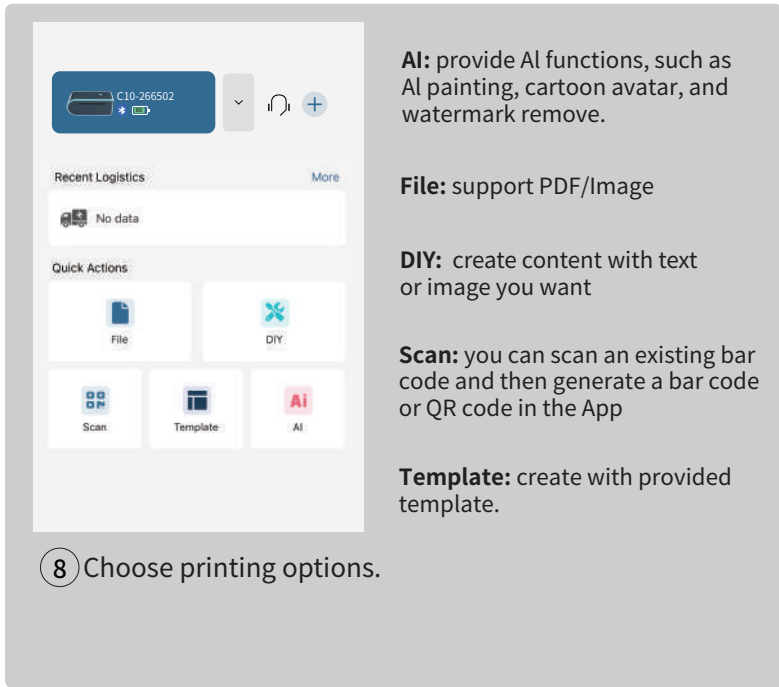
C10-266502

Recent Logistics More

No data

Quick Actions

File

DIY

Scan

Template

Ai

AI

**AI:** provide Al functions, such as Al painting, cartoon avatar, and watermark remove.

**File:** support PDF/Image

**DIY:** create content with text or image you want

**Scan:** you can scan an existing bar code and then generate a bar code or QR code in the App

**Template:** create with provided template.

8 Choose printing options.